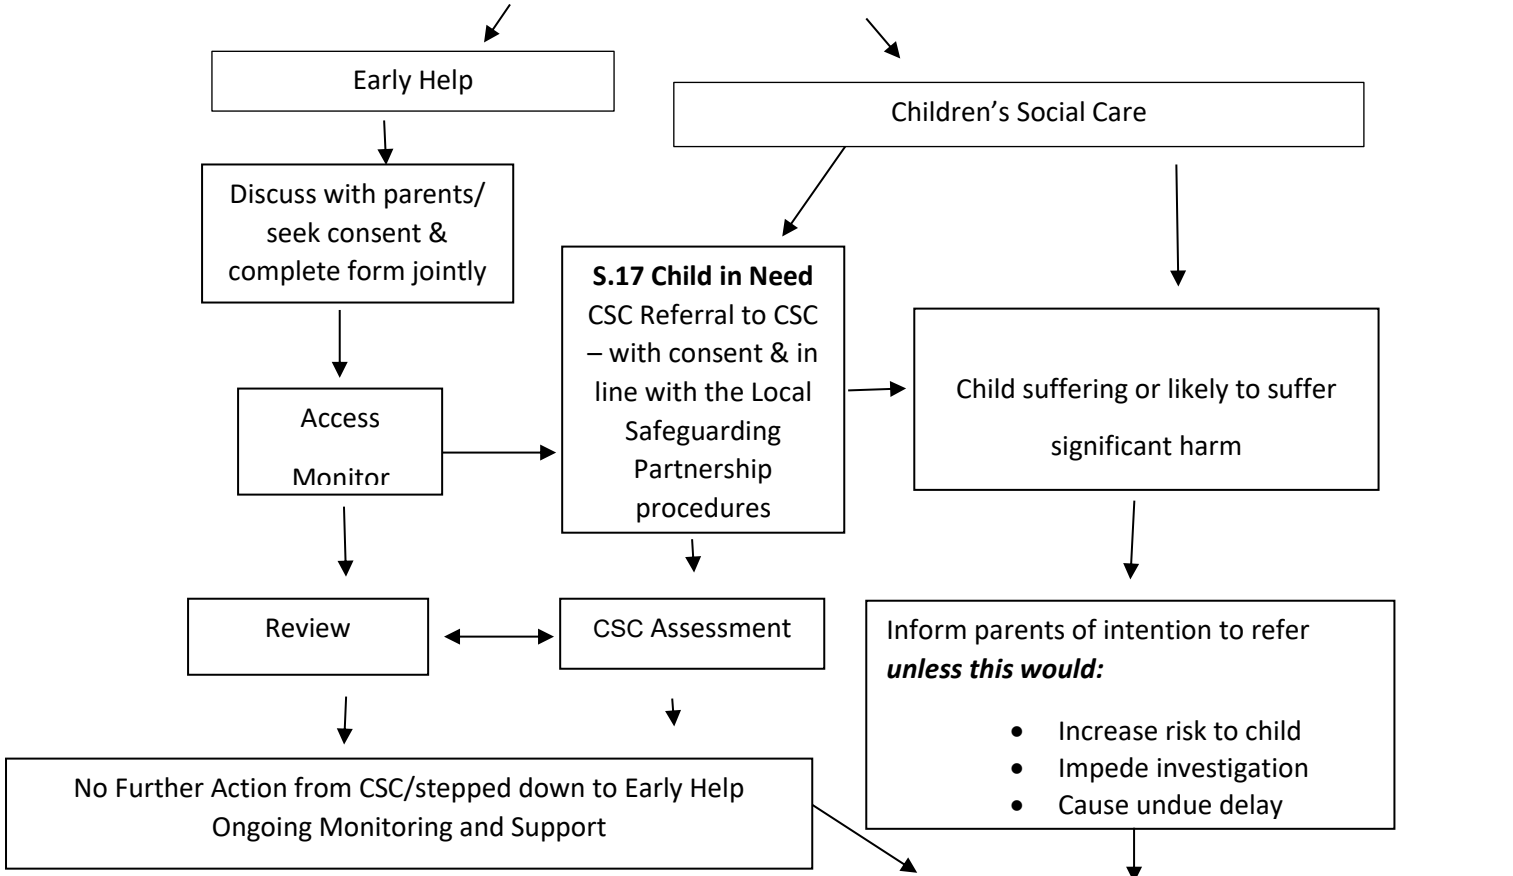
Early Help

Children's Social Care

Discuss with parents/ seek consent & complete form jointly

**S.17 Child in Need**
CSC Referral to CSC – with consent & in line with the Local Safeguarding Partnership procedures

Child suffering or likely to suffer significant harm

Access
Monitor

Review

CSC Assessment

Inform parents of intention to refer ***unless this would:***
- Increase risk to child
- Impede investigation
- Cause undue delay

No Further Action from CSC/stepped down to Early Help Ongoing Monitoring and Support